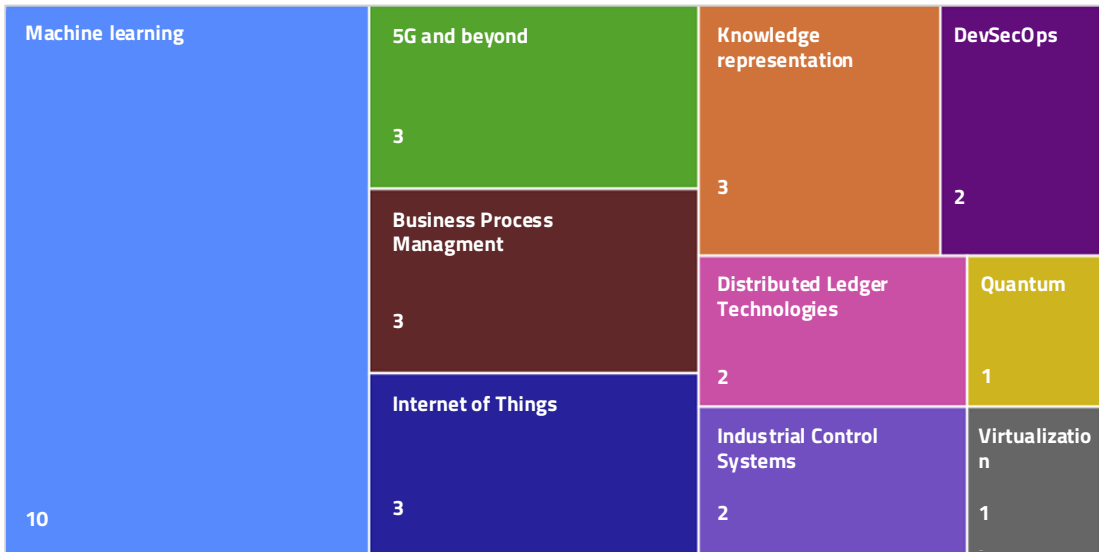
Machine learning

10

5G and beyond

3

Business Process Managment

3

Internet of Things

3

Knowledge representation

3

DevSecOps

2

Distributed Ledger Technologies

2

Quantum

1

Industrial Control Systems

2

Virtualizatio n

1